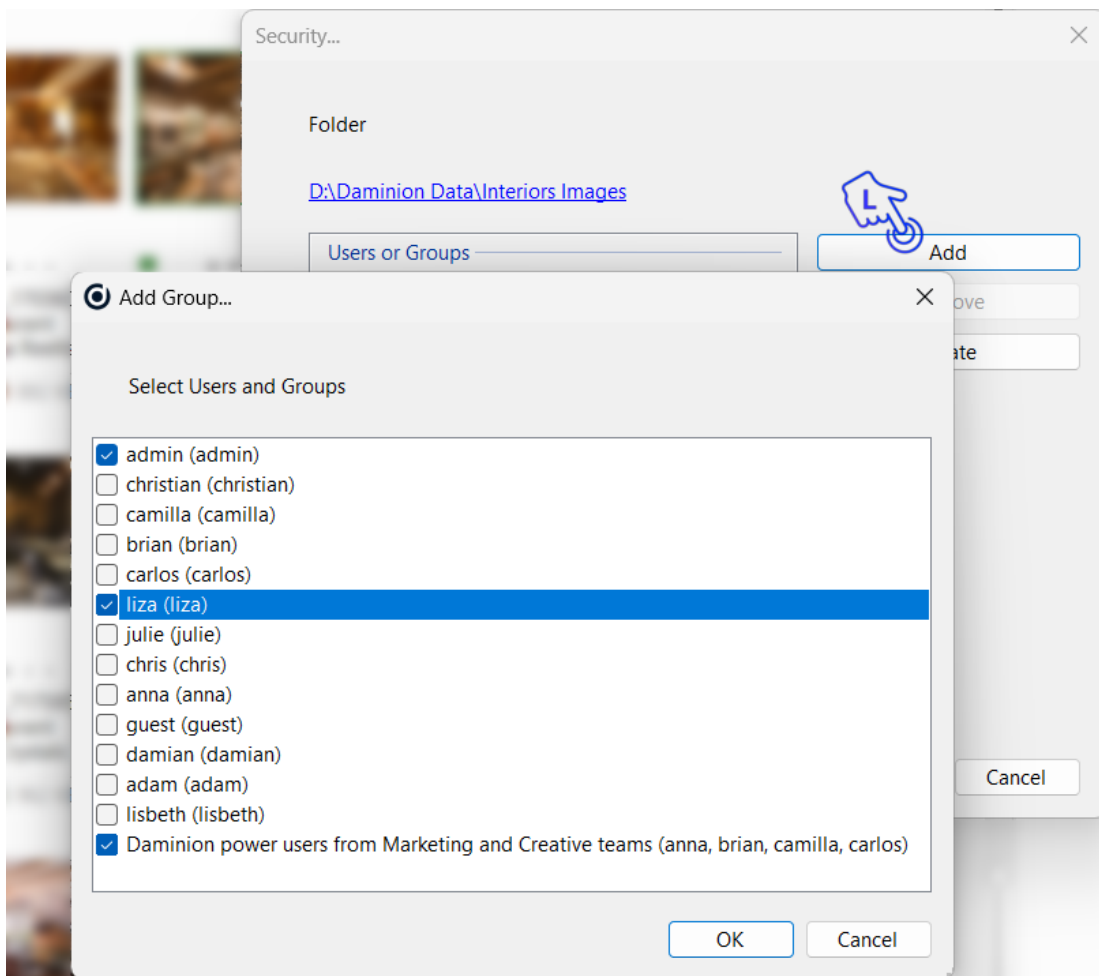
Security...

Folder

D:\Daminion Data\Interiors Images

Users or Groups

Add

ove

ate

Cancel

Add Group...

Select Users and Groups

admin (admin)
christian (christian)
camilla (camilla)
brian (brian)
carlos (carlos)
liza (liza)
julie (julie)
chris (chris)
anna (anna)
guest (guest)
damian (damian)
adam (adam)
lisbeth (lisbeth)
Daminion power users from Marketing and Creative teams (anna, brian, camilla, carlos)

OK

Cancel